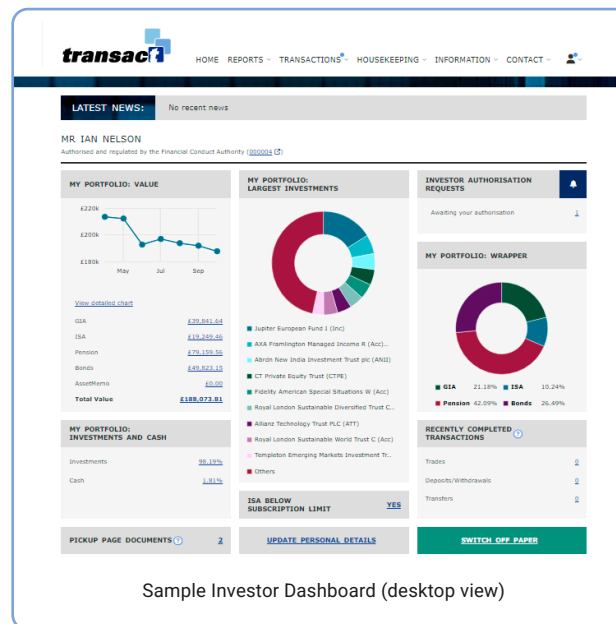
transact

HOME REPORTS TRANSACTIONS HOUSEKEEPING INFORMATION CONTACT

LATEST NEWS: No recent news

MR IAN NELSON
Authorised and regulated by the Financial Conduct Authority (000004)

MY PORTFOLIO: VALUE

£220k
£200k
£180k
May Jul Sep

View detailed chart

| GIA | £39,841.64 |
|---|---|
| ISA | £19,249.46 |
| Pension | £79,159.56 |
| Bonds | £49,823.15 |
| AssetMemo | £0.00 |
| Total Value | £188,073.81 |

MY PORTFOLIO: LARGEST INVESTMENTS

Jupiter European Fund I (Inc)
AXA Framlington Managed Income R (Acc)...
Abrdn New India Investment Trust plc (ANII)
CT Private Equity Trust (CTPE)
Fidelity American Special Situations W (Acc)
Royal London Sustainable Diversified Trust C...
Allianz Technology Trust PLC (ATT)
Royal London Sustainable World Trust C (Acc)
Templeton Emerging Markets Investment Tr...
Others

INVESTOR AUTHORISATION REQUESTS

Awaiting your authorisation 1

MY PORTFOLIO: WRAPPER

GIA 21.18% ISA 10.24%
Pension 42.09% Bonds 26.49%

MY PORTFOLIO: INVESTMENTS AND CASH

| Investments | 98.19% |
|---|---|
| Cash | 1.81% |

ISA BELOW SUBSCRIPTION LIMIT YES

RECENTLY COMPLETED TRANSACTIONS

| Trades | 0 |
|---|---|
| Deposits/Withdrawals | 0 |
| Transfers | 0 |

PICKUP PAGE DOCUMENTS 2

UPDATE PERSONAL DETAILS

SWITCH OFF PAPER

Sample Investor Dashboard (desktop view)